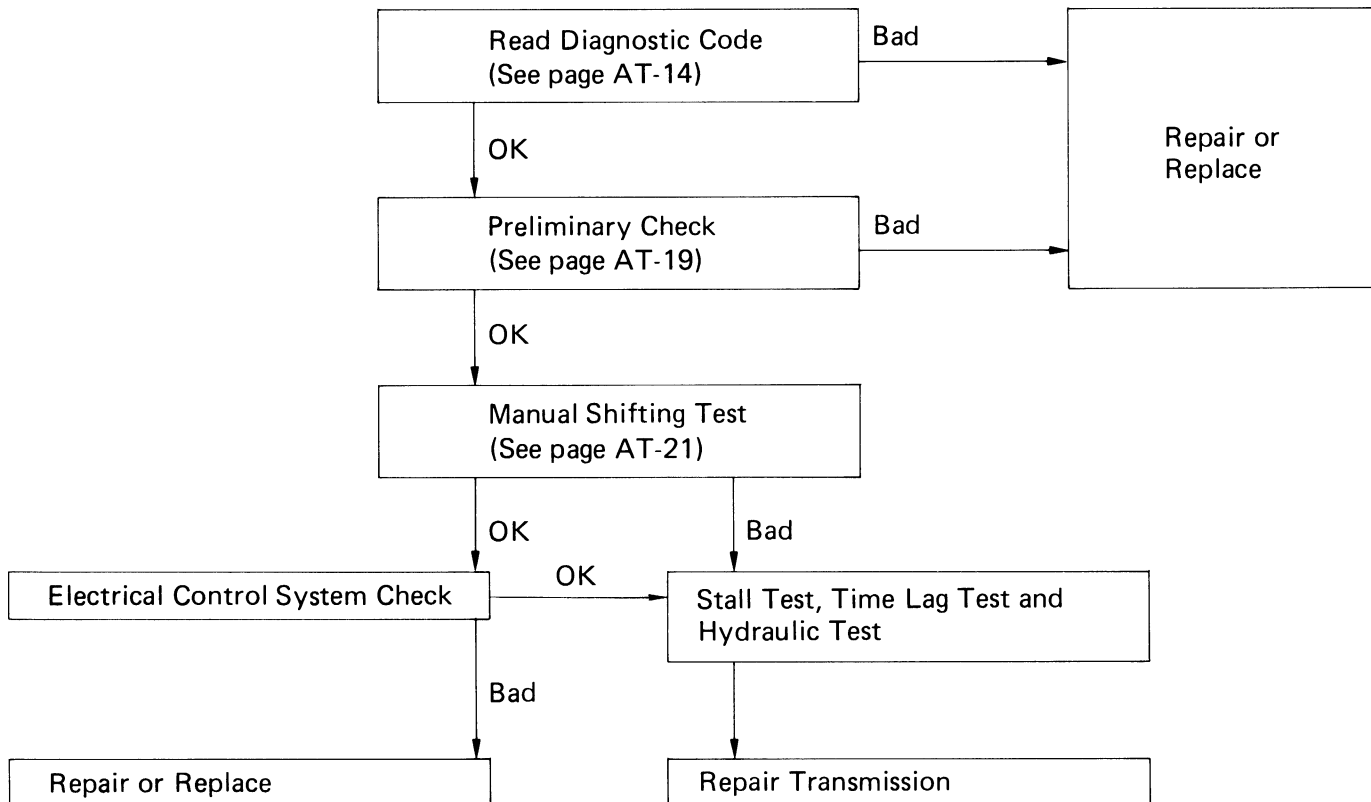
Read Diagnostic Code
(See page AT-14)

Bad

Repair or
Replace

OK

Preliminary Check
(See page AT-19)

Bad

OK

Manual Shifting Test
(See page AT-21)

OK

Bad

Electrical Control System Check

OK

Stall Test, Time Lag Test and
Hydraulic Test

Bad

Repair or Replace

Repair Transmission